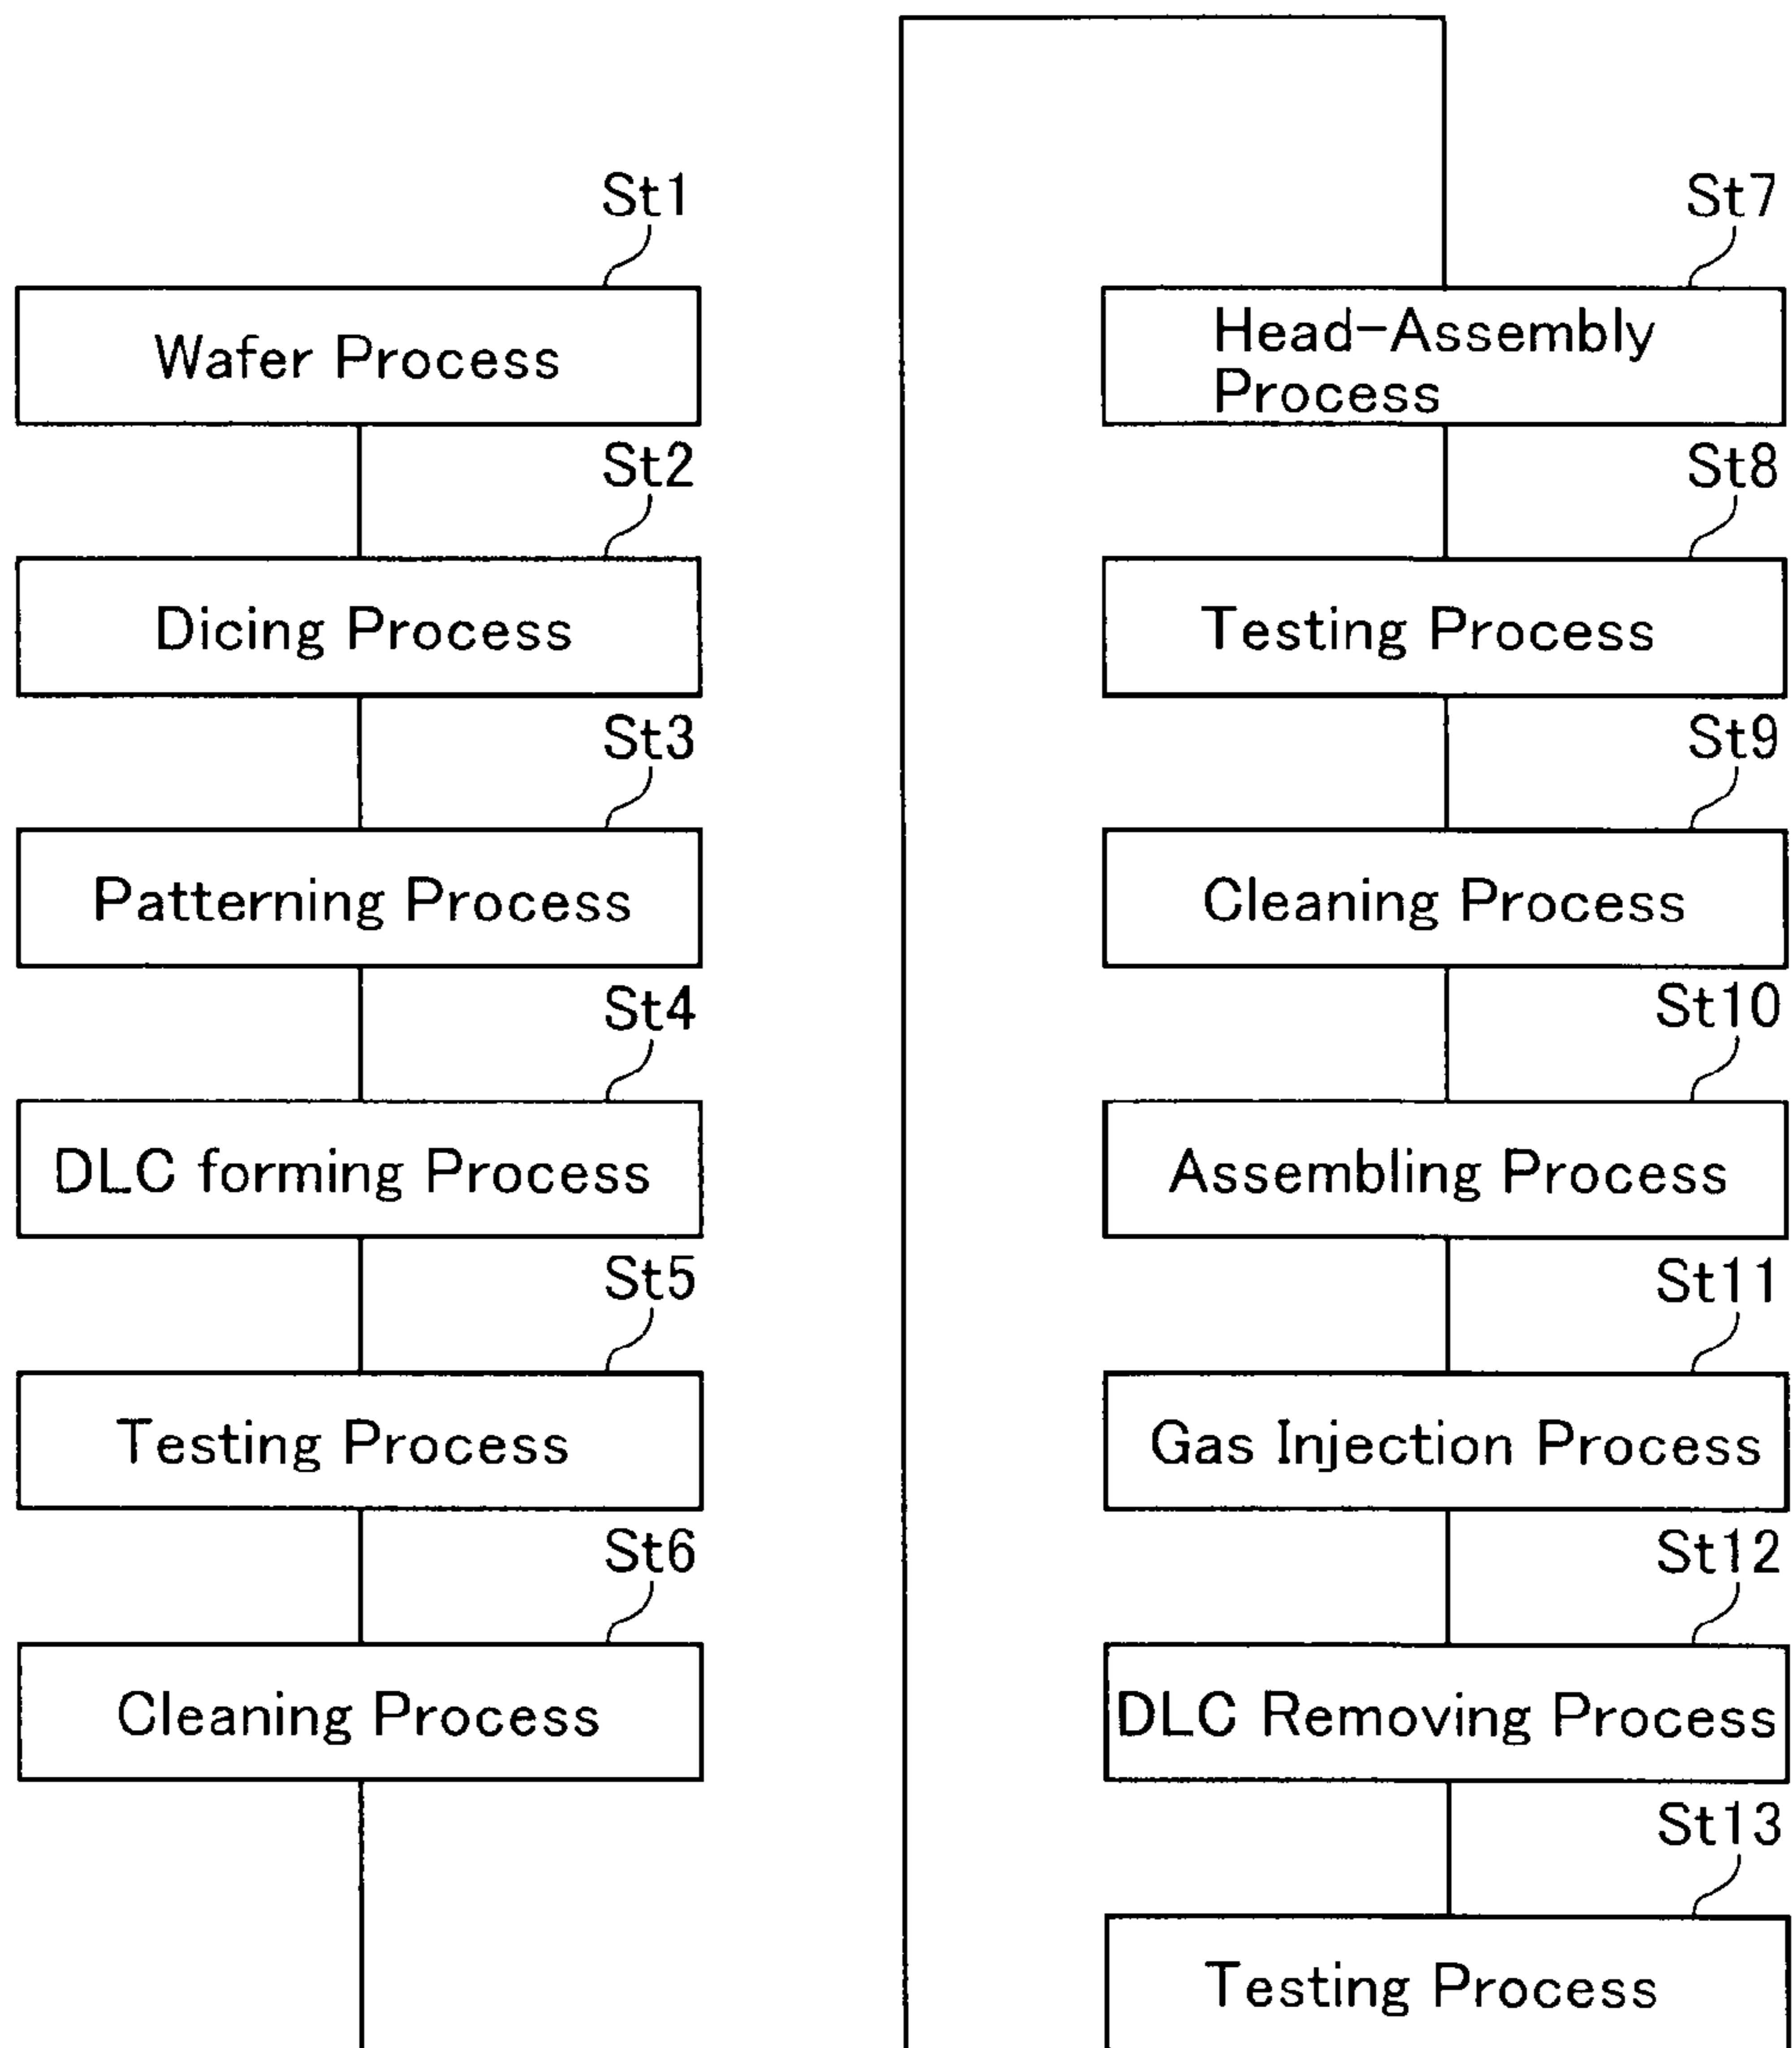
St1
Wafer Process

St2
Dicing Process

St3
Patterning Process

St4
DLC forming Process

St5
Testing Process

St6
Cleaning Process

St7
Head-Assembly Process

St8
Testing Process

St9
Cleaning Process

St10
Assembling Process

St11
Gas Injection Process

St12
DLC Removing Process

St13
Testing Process